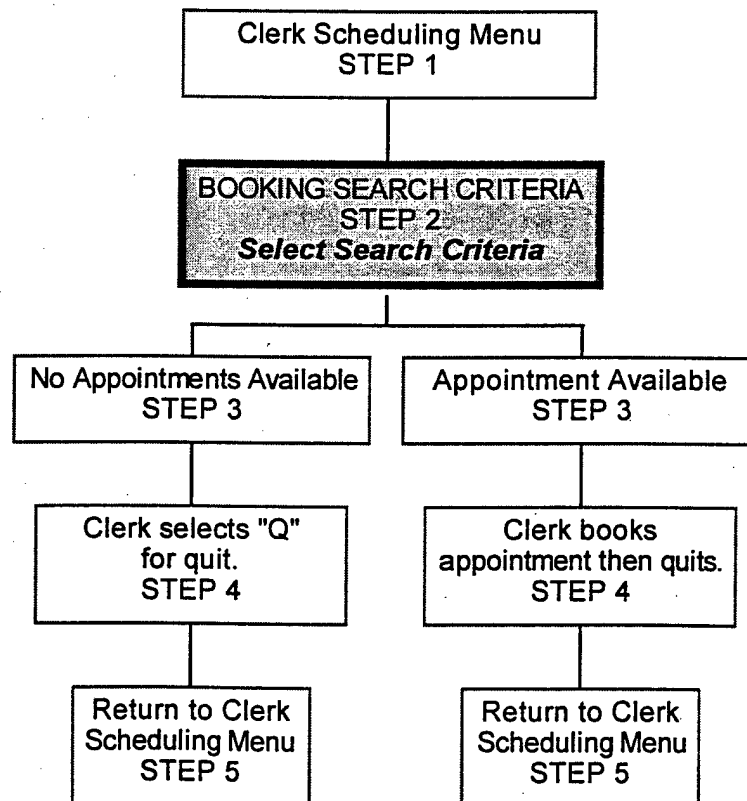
Clerk Scheduling Menu
STEP 1

BOOKING SEARCH CRITERIA
STEP 2
*Select Search Criteria*

No Appointments Available
STEP 3

Clerk selects "Q" for quit.
STEP 4

Return to Clerk Scheduling Menu
STEP 5

Appointment Available
STEP 3

Clerk books appointment then quits.
STEP 4

Return to Clerk Scheduling Menu
STEP 5